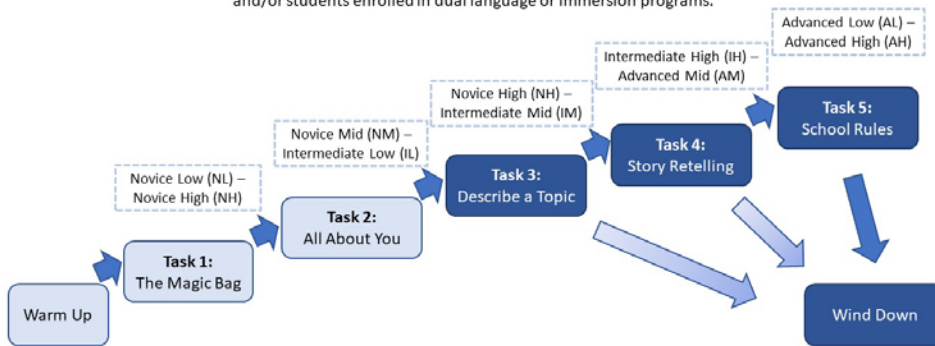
and/or students enrolled in dual language or immersion programs.

Advanced Low (AL) – Advanced High (AH)

Intermediate High (IH) – Advanced Mid (AM)

Novice High (NH) – Intermediate Mid (IM)

Novice Mid (NM) – Intermediate Low (IL)

Novice Low (NL) – Novice High (NH)

Warm Up

Task 1: The Magic Bag

Task 2: All About You

Task 3: Describe a Topic

Task 4: Story Retelling

Task 5: School Rules

Wind Down